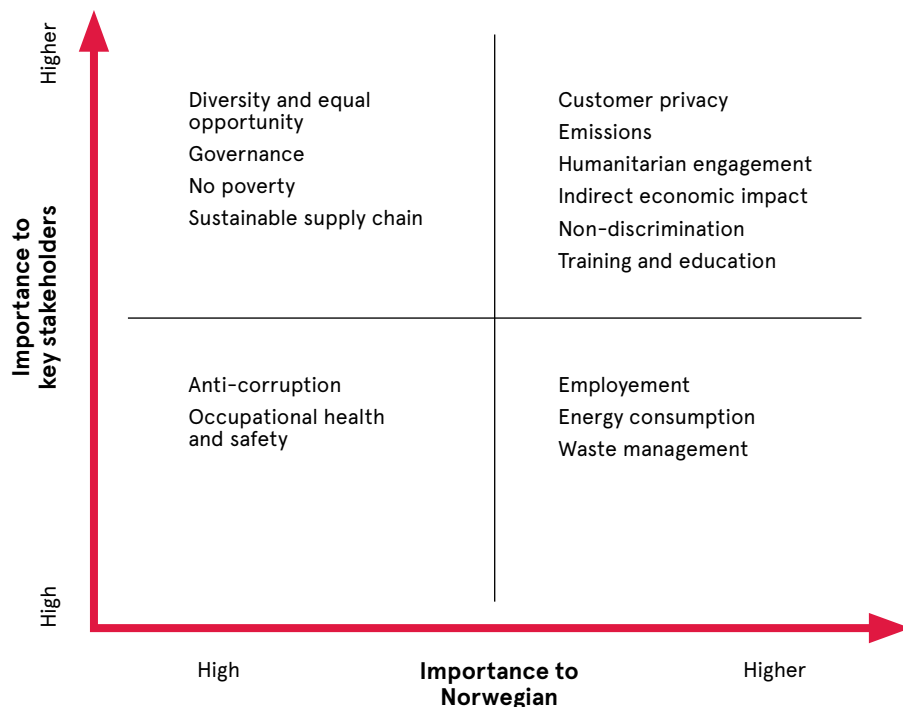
Higher

Importance to key stakeholders

High

Diversity and equal opportunity
Governance
No poverty
Sustainable supply chain

Customer privacy
Emissions
Humanitarian engagement
Indirect economic impact
Non-discrimination
Training and education

Anti-corruption
Occupational health and safety

Employement
Energy consumption
Waste management

High

Importance to Norwegian

Higher